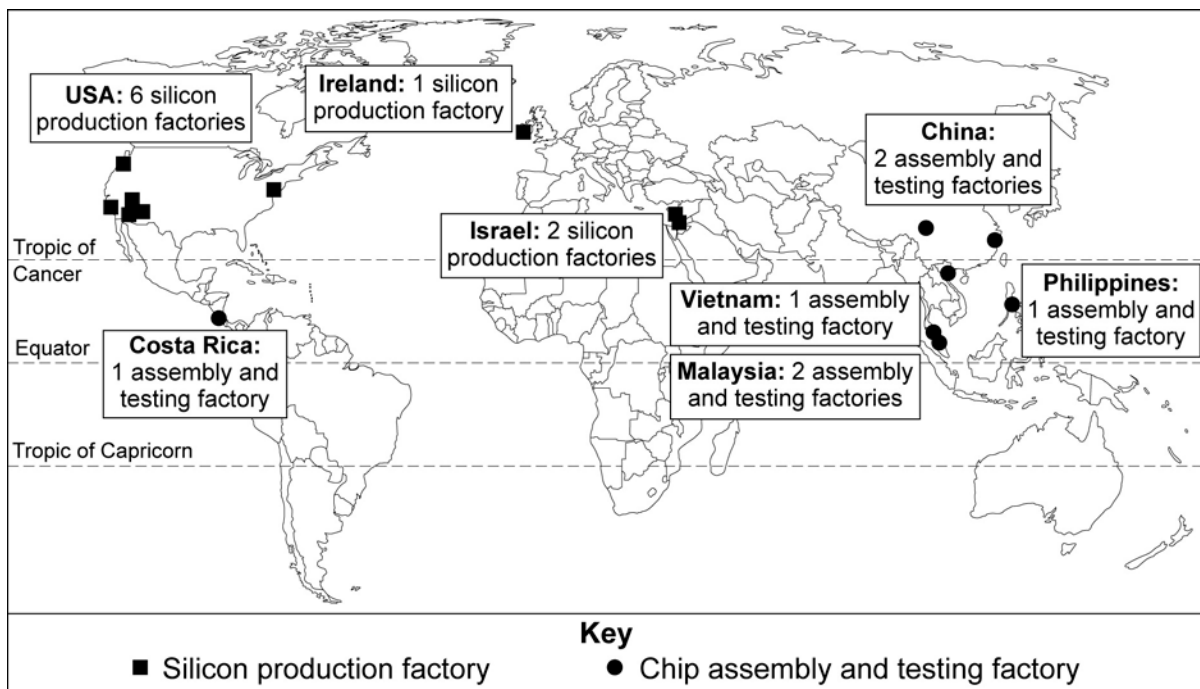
USA: 6 silicon production factories

Ireland: 1 silicon production factory

China: 2 assembly and testing factories

Tropic of Cancer

Israel: 2 silicon production factories

Philippines: 1 assembly and testing factory

Vietnam: 1 assembly and testing factory

Equator

Costa Rica: 1 assembly and testing factory

Malaysia: 2 assembly and testing factories

Tropic of Capricorn

Key
■ Silicon production factory ● Chip assembly and testing factory